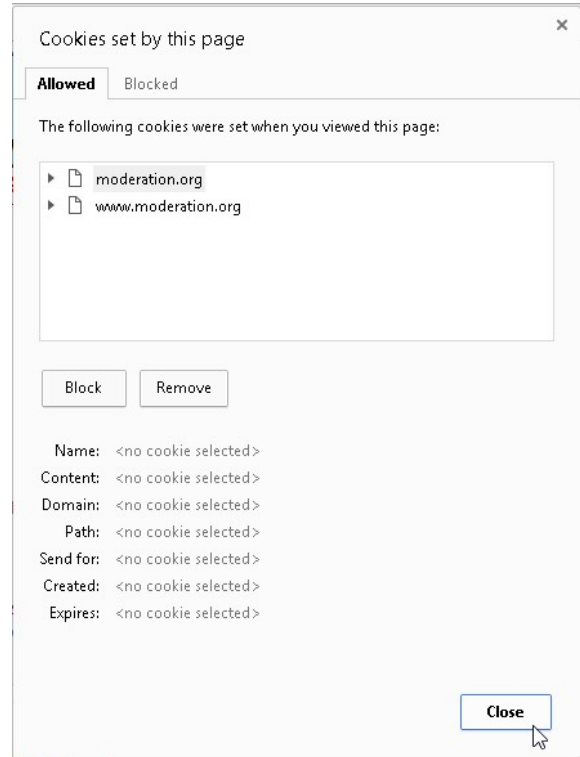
Cookies set by this page

×

Allowed Blocked

The following cookies were set when you viewed this page:

moderation.org
www.moderation.org

Block Remove

Name: <no cookie selected>
Content: <no cookie selected>
Domain: <no cookie selected>
Path: <no cookie selected>
Send for: <no cookie selected>
Created: <no cookie selected>
Expires: <no cookie selected>

Close